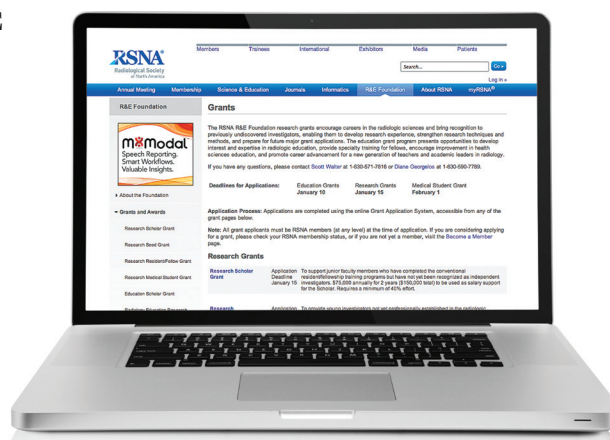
RSNA®
Radiological Society of North America

Members Trainees International Exhibitors Media Patients

Search... Go »

Log in »

Annual Meeting Membership Science & Education Journals Informatics R&E Foundation About RSNA myRSNA®

R&E Foundation

M*Modal
Speech Reporting. Smart Workflows. Valuable Insights.

› About the Foundation

▾ Grants and Awards

Research Scholar Grant

Research Seed Grant

Research Resident/Fellow Grant

Research Medical Student Grant

Education Scholar Grant

Radiology Education Research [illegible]

Grants

The RSNA R&E Foundation research grants encourage careers in the radiologic sciences and bring recognition to previously undiscovered investigators, enabling them to develop research experience, strengthen research techniques and methods, and prepare for future major grant applications. The education grant program presents opportunities to develop interest and expertise in radiologic education, provide specialty training for fellows, encourage improvement in health sciences education, and promote career advancement for a new generation of teachers and academic leaders in radiology.

If you have any questions, please contact Scott Walter at 1-630-571-7816 or Diane Georgeiou at 1-630-590-7789.

| Deadlines for Applications: | Education Grants January 10 | Research Grants January 15 | Medical Student Grant February 1 |
|---|---|---|---|

Application Process: Applications are completed using the online Grant Application System, accessible from any of the grant pages below.

Note: All grant applicants must be RSNA members (at any level) at the time of application. If you are considering applying for a grant, please check your RSNA membership status, or if you are not yet a member, visit the Become a Member page.

Research Grants

| Research Scholar Grant | Application Deadline January 15 | To support junior faculty members who have completed the conventional resident/fellowship training programs but have not yet been recognized as independent investigators. $75,000 annually for 2 years ($150,000 total) to be used as salary support for the Scholar. Requires a minimum of 40% effort. |
|---|---|---|
| Research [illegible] | Application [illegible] | To provide young investigators not yet professionally established in the radiologic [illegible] |